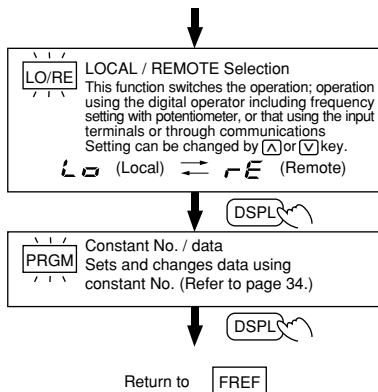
LO/RE

LOCAL / REMOTE Selection

This function switches the operation; operation using the digital operator including frequency setting with potentiometer, or that using the input terminals or through communications

Setting can be changed by ∧ or ∨ key.

Lo (Local) ⇄ rE (Remote)

DSPL

PRGM

Constant No. / data

Sets and changes data using constant No. (Refer to page 34.)

DSPL

Return to FREF